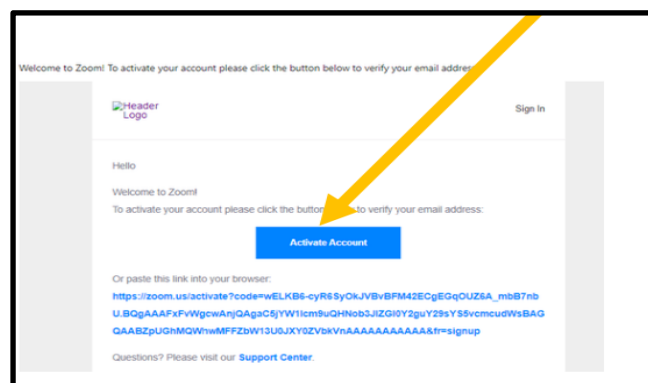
Welcome to Zoom! To activate your account please click the button below to verify your email addre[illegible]

Header Logo

Sign In

Hello

Welcome to Zoom!

To activate your account please click the button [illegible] to verify your email address:

Activate Account

Or paste this link into your browser:

https://zoom.us/activate?code=wELKB6-cyR6SyOkJVBvBFM42ECgEGqOUZ6A_mbB7nbU.BQgAAAFxFvWgcwAnjQAgaC5jYW1lcm9uQHNob3JlZGl0Y2guY29sY55vcmcudWsBAGQAABZpUGhMQWhwMFFZbW13U0JXY0ZVbkVnAAAAAAAAAAAA&fr=signup

Questions? Please visit our Support Center.